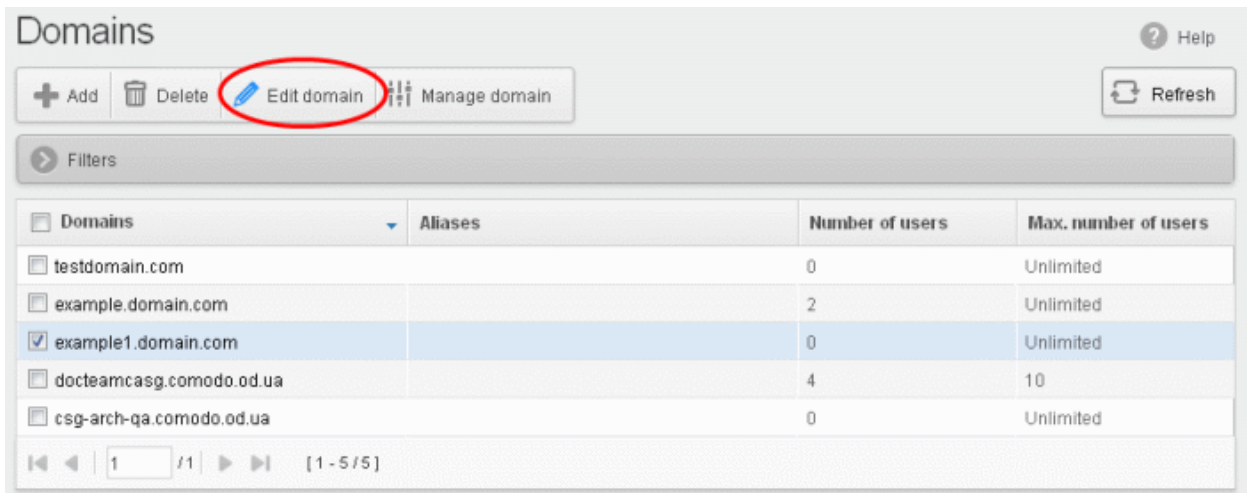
Domains

Help

Add Delete Edit domain Manage domain

Refresh

Filters

| Domains | Aliases | Number of users | Max. number of users |
|---|---|---|---|
| testdomain.com | | 0 | Unlimited |
| example.domain.com | | 2 | Unlimited |
| example1.domain.com | | 0 | Unlimited |
| docteamcasg.comodo.od.ua | | 4 | 10 |
| csg-arch-qa.comodo.od.ua | | 0 | Unlimited |

1 /1 [1 - 5 / 5]